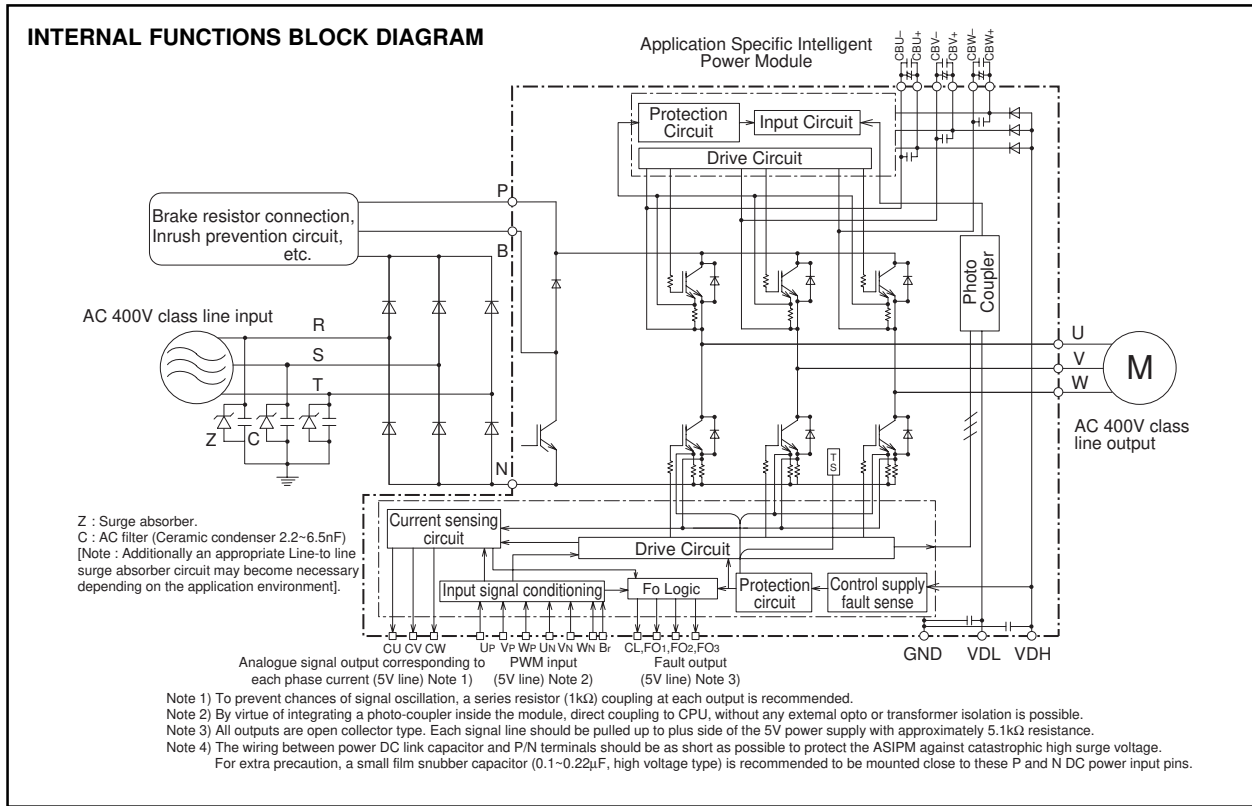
INTERNAL FUNCTIONS BLOCK DIAGRAM

Application Specific Intelligent Power Module

CBU– CBU+ CBV– CBV+ CBW– CBW+

Protection Circuit

Input Circuit

Drive Circuit

P

Brake resistor connection, Inrush prevention circuit, etc.

B

Photo Coupler

AC 400V class line input

R

S

T

U

V

W

M

Z

C

AC 400V class line output

N

TS

Z : Surge absorber.
C : AC filter (Ceramic condenser 2.2~6.5nF)
[Note : Additionally an appropriate Line-to line surge absorber circuit may become necessary depending on the application environment].

Current sensing circuit

Drive Circuit

Input signal conditioning

Fo Logic

Protection circuit

Control supply fault sense

CU CV CW

UP VP WP UN VN WN Br

CL,FO1,FO2,FO3

GND VDL VDH

Analogue signal output corresponding to each phase current (5V line) Note 1)

PWM input (5V line) Note 2)

Fault output (5V line) Note 3)

Note 1) To prevent chances of signal oscillation, a series resistor (1kΩ) coupling at each output is recommended.
Note 2) By virtue of integrating a photo-coupler inside the module, direct coupling to CPU, without any extemal opto or transformer isolation is possible.
Note 3) All outputs are open collector type. Each signal line should be pulled up to plus side of the 5V power supply with approximately 5.1kΩ resistance.
Note 4) The wiring between power DC link capacitor and P/N terminals should be as short as possible to protect the ASIPM against catastrophic high surge voltage. For extra precaution, a small film snubber capacitor (0.1~0.22μF, high voltage type) is recommended to be mounted close to these P and N DC power input pins.